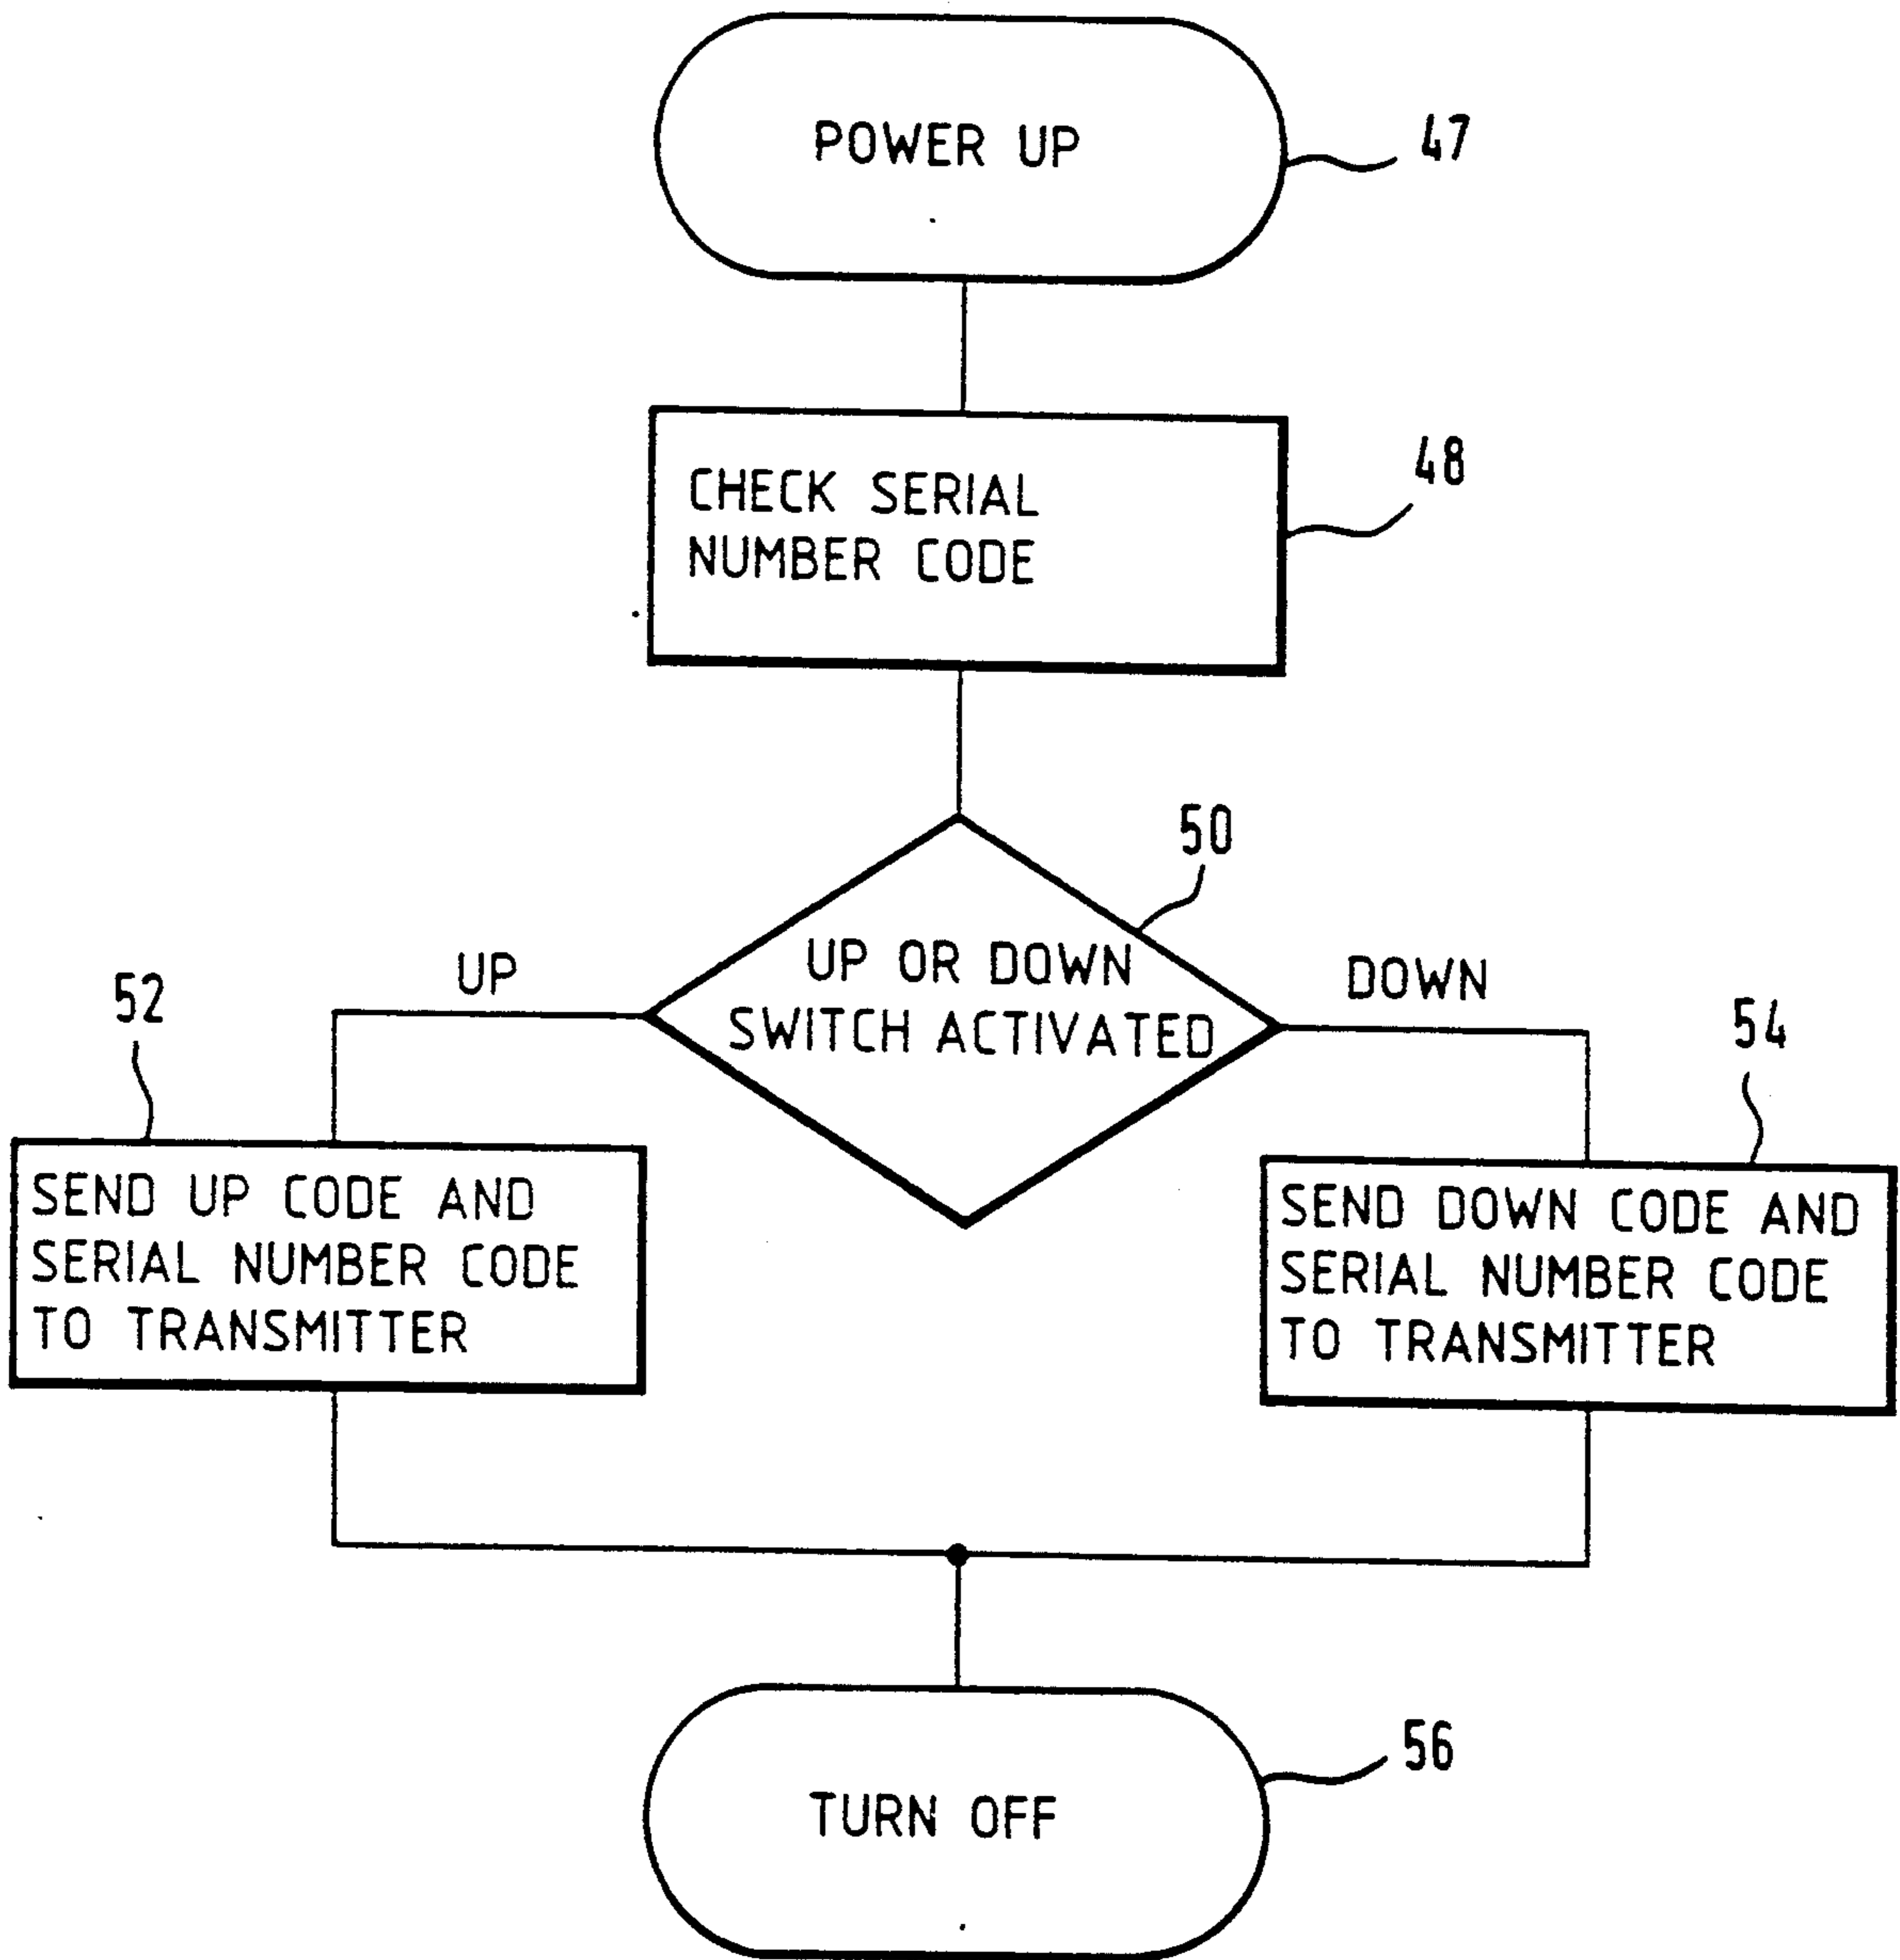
POWER UP

47

CHECK SERIAL NUMBER CODE

48

50

UP OR DOWN SWITCH ACTIVATED

UP

DOWN

52

54

SEND UP CODE AND SERIAL NUMBER CODE TO TRANSMITTER

SEND DOWN CODE AND SERIAL NUMBER CODE TO TRANSMITTER

TURN OFF

56